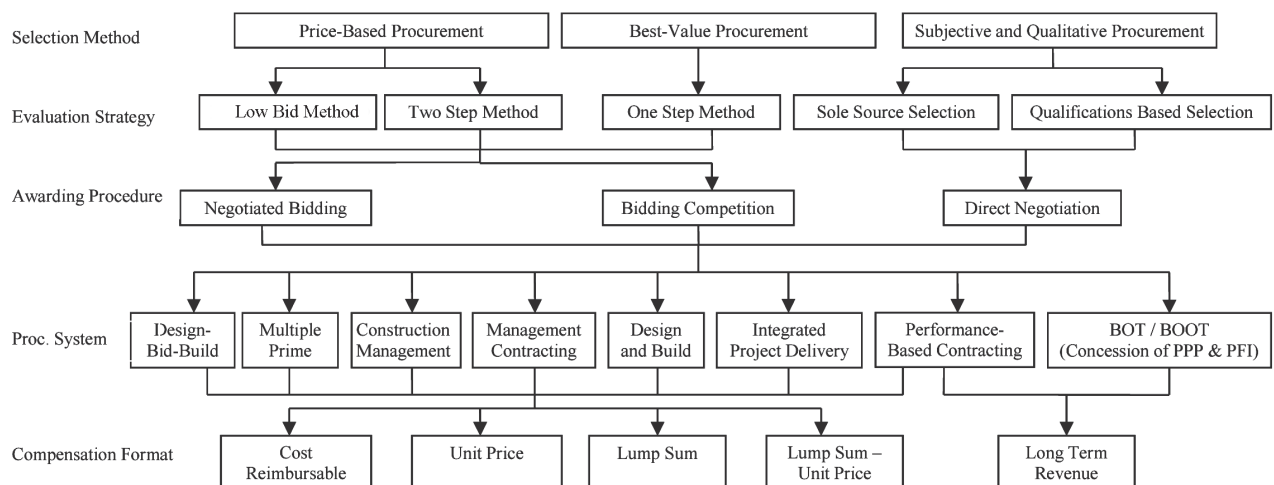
Selection Method

Price-Based Procurement

Best-Value Procurement

Subjective and Qualitative Procurement

Evaluation Strategy

Low Bid Method

Two Step Method

One Step Method

Sole Source Selection

Qualifications Based Selection

Awarding Procedure

Negotiated Bidding

Bidding Competition

Direct Negotiation

Proc. System

Design-Bid-Build

Multiple Prime

Construction Management

Management Contracting

Design and Build

Integrated Project Delivery

Performance-Based Contracting

BOT / BOOT (Concession of PPP & PFI)

Compensation Format

Cost Reimbursable

Unit Price

Lump Sum

Lump Sum – Unit Price

Long Term Revenue